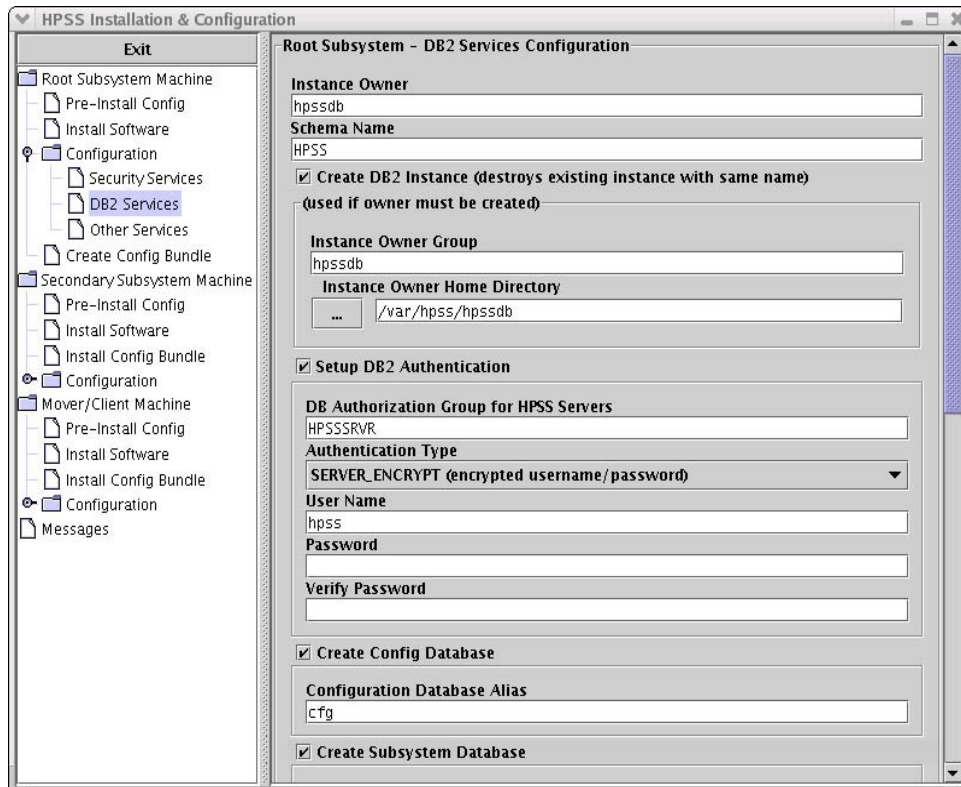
HPSS Installation & Configuration

Exit

Root Subsystem Machine
Pre-Install Config
Install Software
Configuration
Security Services
DB2 Services
Other Services
Create Config Bundle
Secondary Subsystem Machine
Pre-Install Config
Install Software
Install Config Bundle
Configuration
Mover/Client Machine
Pre-Install Config
Install Software
Install Config Bundle
Configuration
Messages

Root Subsystem - DB2 Services Configuration

Instance Owner
hpssdb
Schema Name
HPSS
Create DB2 Instance (destroys existing instance with same name)
(used if owner must be created)
Instance Owner Group
hpssdb
Instance Owner Home Directory
...
/var/hpss/hpssdb
Setup DB2 Authentication
DB Authorization Group for HPSS Servers
HPSSSRVR
Authentication Type
SERVER_ENCRYPT (encrypted username/password)
User Name
hpss
Password
Verify Password
Create Config Database
Configuration Database Alias
cfg
Create Subsystem Database